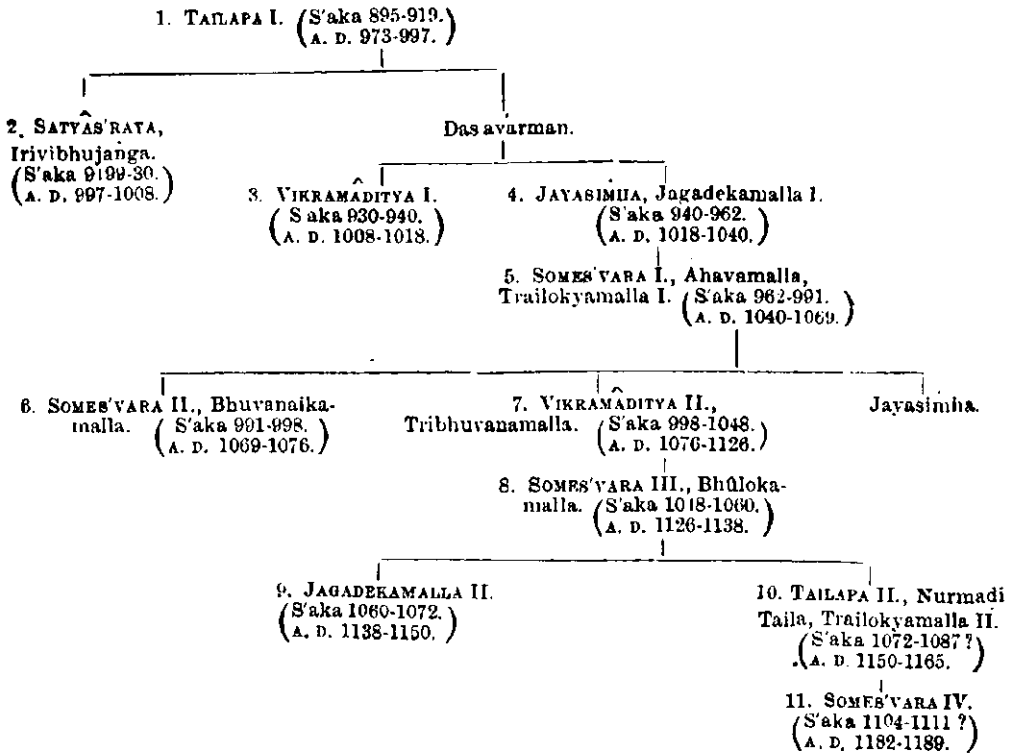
1. TAILAPA I. (S'aka 895-919. A. D. 973-997.)

2. SATYÂS'RAYA, Irivibhujanga. (S'aka 919-30. A. D. 997-1008.)

Dasavarman.

3. VIKRAMÂDITYA I. (S'aka 930-940. A. D. 1008-1018.)

4. JAYASIMHA, Jagadekamalla I. (S'aka 940-962. A. D. 1018-1040.)

5. SOMES'VARA I., Ahavamalla, Trailokyamalla I. (S'aka 962-991. A. D. 1040-1069.)

6. SOMES'VARA II., Bhuvanaikamalla. (S'aka 991-998. A. D. 1069-1076.)

7. VIKRAMÂDITYA II., Tribhuvanamalla. (S'aka 998-1048. A. D. 1076-1126.)

Jayasimha.

8. SOMES'VARA III., Bhûlokamalla. (S'aka 1048-1060. A. D. 1126-1138.)

9. JAGADEKAMALLA II. (S'aka 1060-1072. A. D. 1138-1150.)

10. TAILAPA II., Nurmadi Taila, Trailokyamalla II. (S'aka 1072-1087? A. D. 1150-1165.)

11. SOMES'VARA IV. (S'aka 1104-1111? A. D. 1182-1189.)